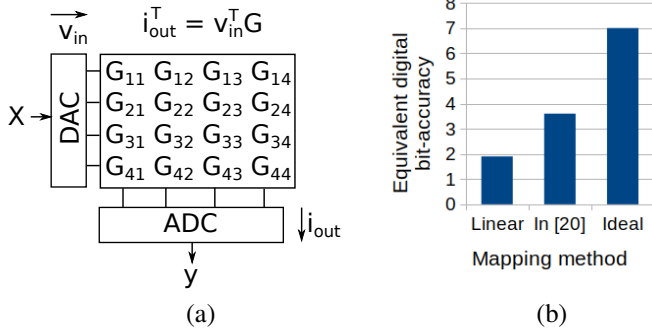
$\overrightarrow{v_{in}}$

$i_{out}^T = v_{in}^T G$

X

DAC

$G_{11}$ $G_{12}$ $G_{13}$ $G_{14}$
$G_{21}$ $G_{22}$ $G_{23}$ $G_{24}$
$G_{31}$ $G_{32}$ $G_{33}$ $G_{34}$
$G_{41}$ $G_{42}$ $G_{43}$ $G_{44}$

ADC

$i_{out}$

y

(a)

Equivalent digital bit-accuracy

8
7
6
5
4
3
2
1
0

Linear In [20] Ideal

Mapping method

(b)